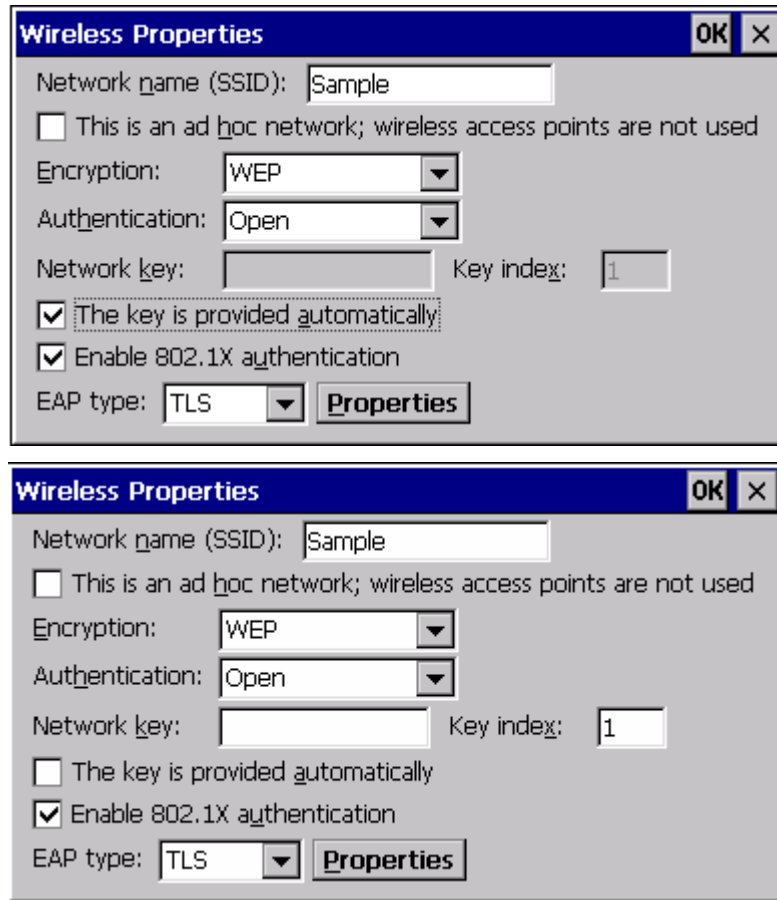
Wireless Properties OK ×

Network name (SSID): Sample

This is an ad hoc network; wireless access points are not used

Encryption: WEP

Authentication: Open

Network key: Key index: 1

The key is provided automatically

Enable 802.1X authentication

EAP type: TLS Properties

Wireless Properties OK ×

Network name (SSID): Sample

This is an ad hoc network; wireless access points are not used

Encryption: WEP

Authentication: Open

Network key: Key index: 1

The key is provided automatically

Enable 802.1X authentication

EAP type: TLS Properties